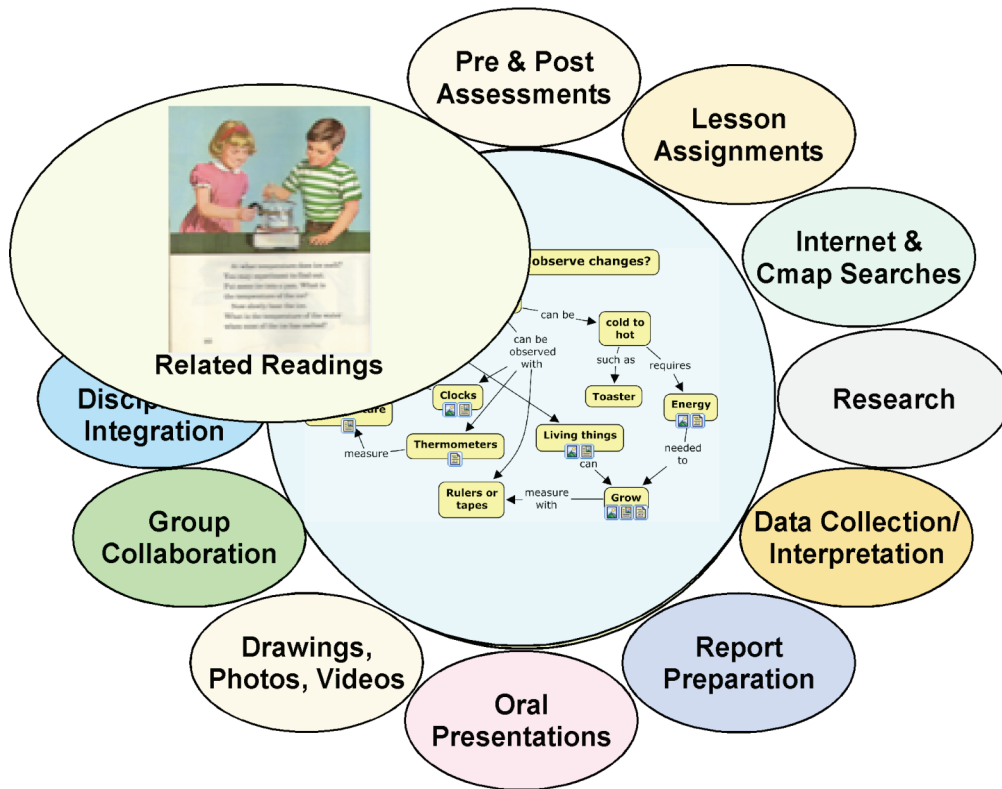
Pre & Post Assessments

Lesson Assignments

Internet & Cmap Searches

Research

Data Collection/ Interpretation

Report Preparation

Oral Presentations

Drawings, Photos, Videos

Group Collaboration

Discip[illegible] Integration

Related Readings

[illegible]

observe changes?

can be

cold to hot

can be observed with

such as

requires

Toaster

Energy

Clocks

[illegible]ure

Thermometers

measure

Living things

needed to

can

Rulers or tapes

measure with

Grow